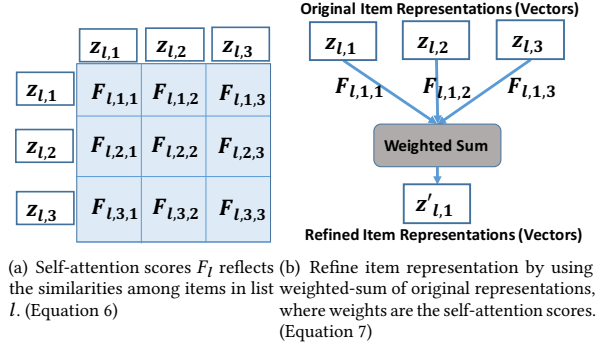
| | $z_{l,1}$ | $z_{l,2}$ | $z_{l,3}$ |
|---|---|---|---|
| $z_{l,1}$ | $F_{l,1,1}$ | $F_{l,1,2}$ | $F_{l,1,3}$ |
| $z_{l,2}$ | $F_{l,2,1}$ | $F_{l,2,2}$ | $F_{l,2,3}$ |
| $z_{l,3}$ | $F_{l,3,1}$ | $F_{l,3,2}$ | $F_{l,3,3}$ |

Original Item Representations (Vectors)

$z_{l,1}$ $z_{l,2}$ $z_{l,3}$

$F_{l,1,1}$ $F_{l,1,2}$ $F_{l,1,3}$

Weighted Sum

$z'_{l,1}$

Refined Item Representations (Vectors)

(a) Self-attention scores $F_l$ reflects the similarities among items in list $l$. (Equation 6)

(b) Refine item representation by using weighted-sum of original representations, where weights are the self-attention scores. (Equation 7)